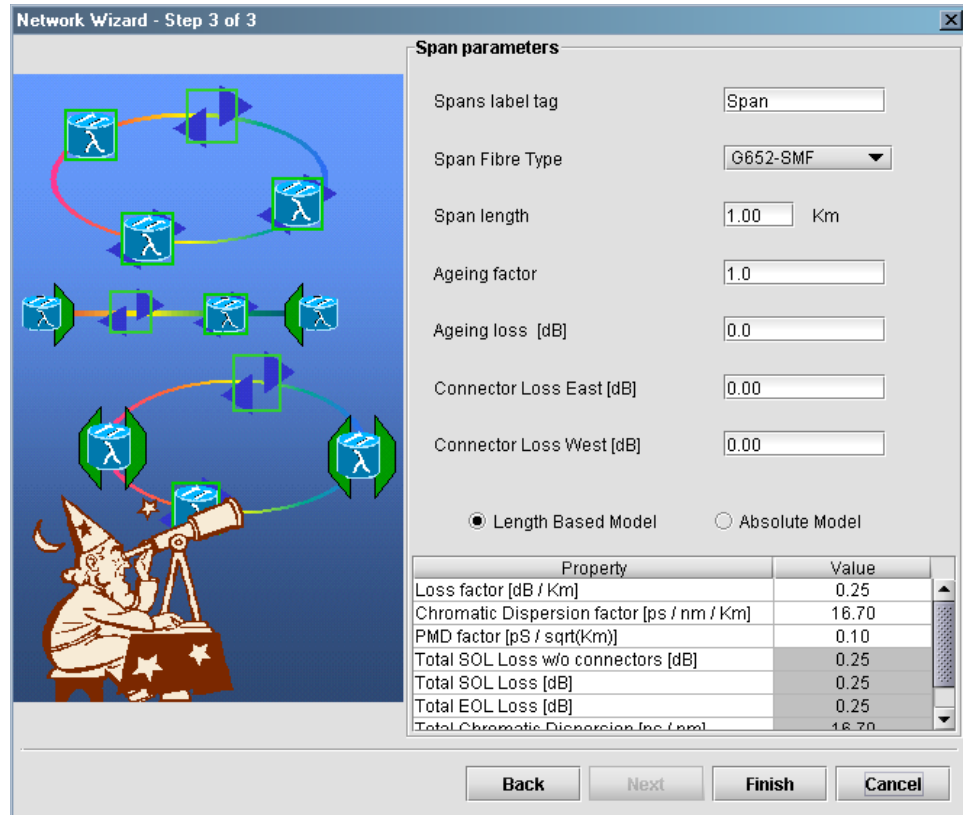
Network Wizard - Step 3 of 3

Span parameters

Spans label tag Span

Span Fibre Type G652-SMF

Span length 1.00 Km

Ageing factor 1.0

Ageing loss [dB] 0.0

Connector Loss East [dB] 0.00

Connector Loss West [dB] 0.00

Length Based Model Absolute Model

| Property | Value |
|---|---|
| Loss factor [dB / Km] | 0.25 |
| Chromatic Dispersion factor [ps / nm / Km] | 16.70 |
| PMD factor [pS / sqrt(Km)] | 0.10 |
| Total SOL Loss w/o connectors [dB] | 0.25 |
| Total SOL Loss [dB] | 0.25 |
| Total EOL Loss [dB] | 0.25 |
| Total Chromatic Dispersion [ps / nm] | 16.70 |

Back Next Finish Cancel